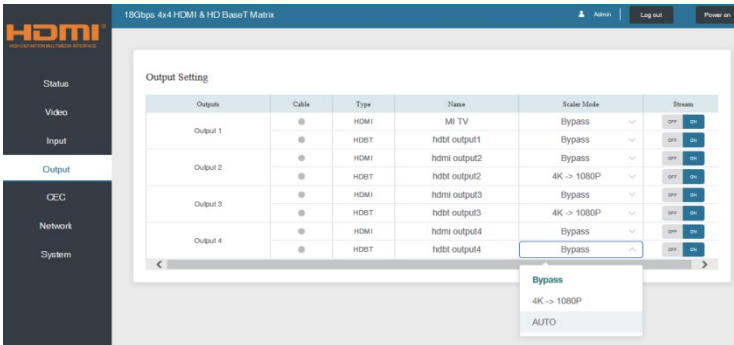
HDMI
HIGH-DEFINITION MULTIMEDIA INTERFACE

18Gbps 4x4 HDMI & HD BaseT Matrix

Admin | Log out | Power on

Status
Video
Input
Output
CEC
Network
System

Output Setting

| Outputs | Cable | Type | Name | Scaler Mode | Stream |
|---|---|---|---|---|---|
| Output 1 | | HDMI | MI TV | Bypass | OFF ON |
| | | HDBT | hdbt output1 | Bypass | OFF ON |
| Output 2 | | HDMI | hdmi output2 | Bypass | OFF ON |
| | | HDBT | hdbt output2 | 4K -> 1080P | OFF ON |
| Output 3 | | HDMI | hdmi output3 | Bypass | OFF ON |
| | | HDBT | hdbt output3 | 4K -> 1080P | OFF ON |
| Output 4 | | HDMI | hdmi output4 | Bypass | OFF ON |
| | | HDBT | hdbt output4 | Bypass | OFF ON |

Bypass
4K -> 1080P
AUTO